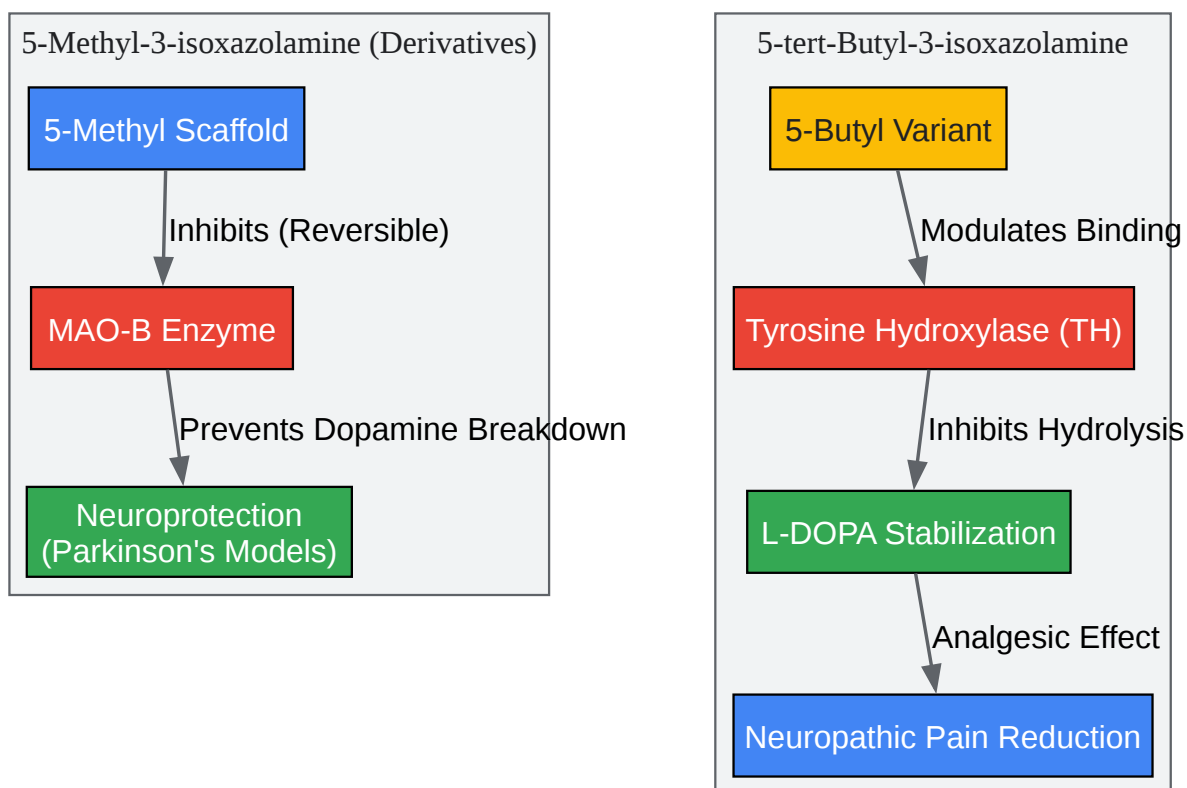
5-Methyl-3-isoxazolamine (Derivatives)

5-Methyl Scaffold

Inhibits (Reversible)

MAO-B Enzyme

Prevents Dopamine Breakdown

Neuroprotection (Parkinson's Models)

5-tert-Butyl-3-isoxazolamine

5-Butyl Variant

Modulates Binding

Tyrosine Hydroxylase (TH)

Inhibits Hydrolysis

L-DOPA Stabilization

Analgesic Effect

Neuropathic Pain Reduction